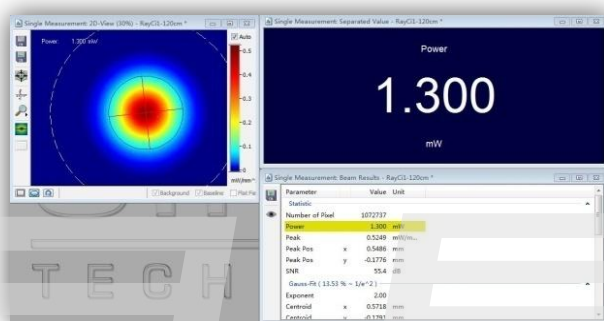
Single Measurement: 2D-View (30%) - RayCi1-120cm *

Power 1.300 mW

Auto

0.5
0.4
0.3
0.2
0.1
0

mW/mm²

Background Baseline Plot Pa

Single Measurement: Separated Value - RayCi1-120cm *

Power

1.300

mW

Single Measurement: Beam Results - RayCi1-120cm *

| Parameter | | Value | Unit |
|---|---|---|---|
| Statistic | | | |
| Number of Pixel | | 1072737 | |
| Power | | 1.300 | mW |
| Peak | | 0.5249 | mW/m... |
| Peak Pos | x | 0.5486 | mm |
| Peak Pos | y | -0.1776 | mm |
| SNR | | 55.4 | dB |
| Gauss-Fit ( 13.53 % ~ 1/e^2 ) | | | |
| Exponent | | 2.00 | |
| Centroid | x | 0.5718 | mm |
| Centroid | y | -0.1791 | mm |

TECH